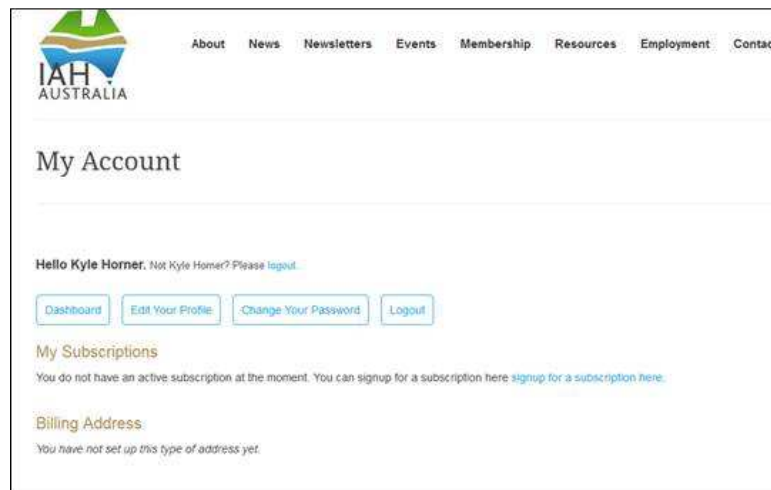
IAH AUSTRALIA

About News Newsletters Events Membership Resources Employment Contac

My Account

Hello Kyle Horner. Not Kyle Horner? Please logout.

Dashboard Edit Your Profile Change Your Password Logout

My Subscriptions

You do not have an active subscription at the moment. You can signup for a subscription here signup for a subscription here.

Billing Address

You have not set up this type of address yet.